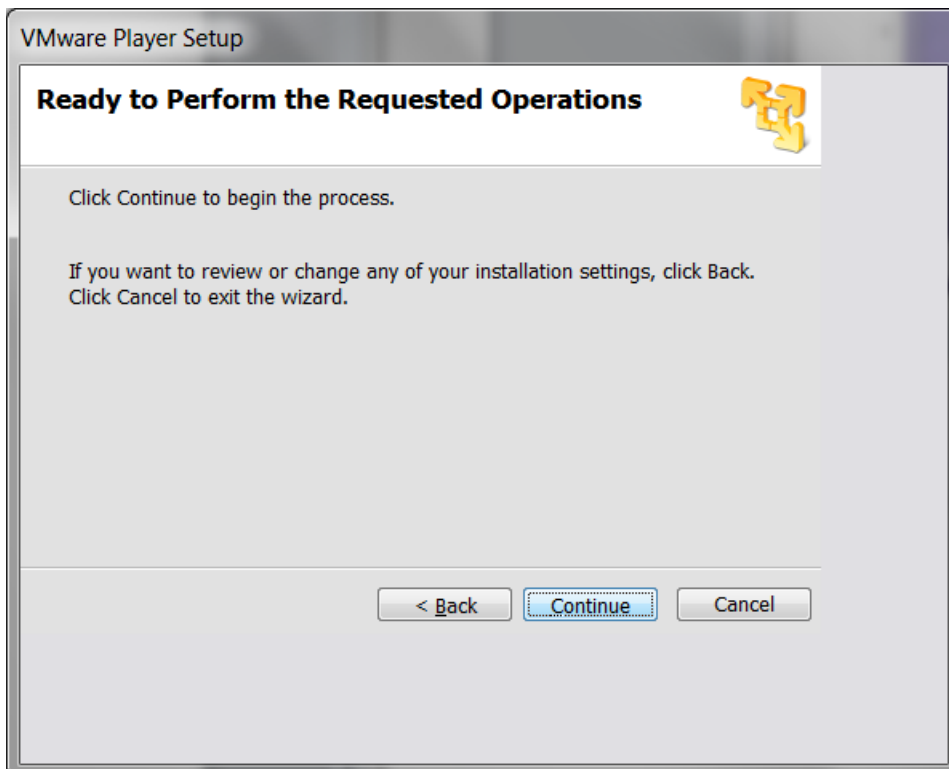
VMware Player Setup

Ready to Perform the Requested Operations

Click Continue to begin the process.

If you want to review or change any of your installation settings, click Back. Click Cancel to exit the wizard.

< Back

Continue

Cancel